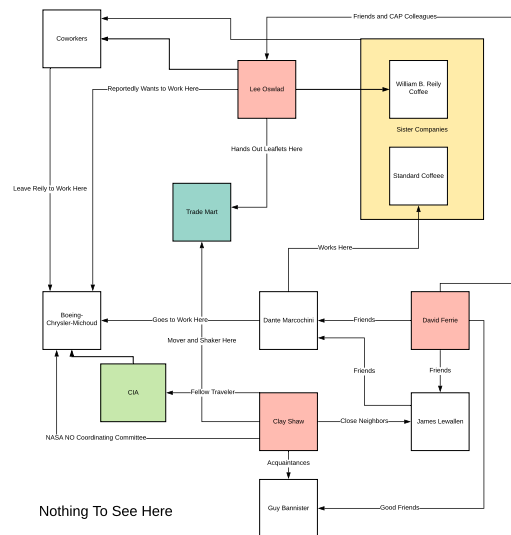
Coworkers

Friends and CAP Colleagues

Lee Oswlad

Reportedly Wants to Work Here

William B. Reily Coffee

Sister Companies

Standard Coffeee

Hands Out Leaflets Here

Leave Reily to Work Here

Trade Mart

Works Here

Boeing-Chrysler-Michoud

Goes to Work Here

Dante Marcochini

Friends

David Ferrie

Mover and Shaker Here

Friends

Friends

CIA

Fellow Traveler

Clay Shaw

Close Neighbors

James Lewallen

NASA NO Coordinating Committee

Acquaintances

Nothing To See Here

Guy Bannister

Good Friends